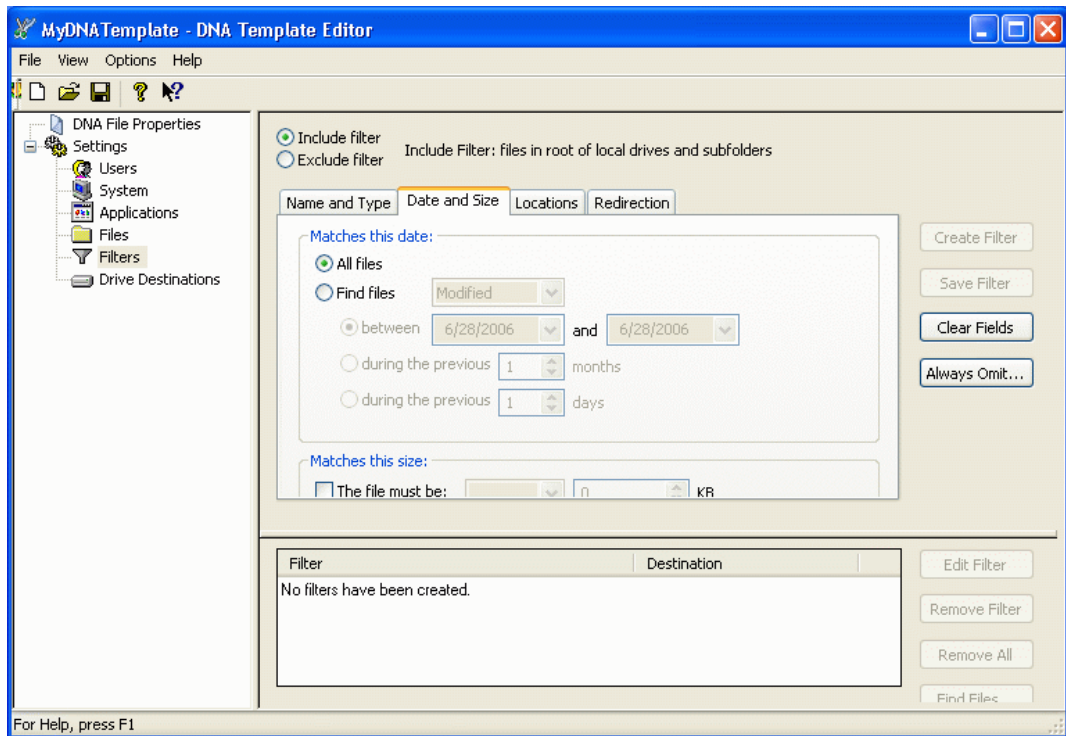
MyDNATemplate - DNA Template Editor

File View Options Help

DNA File Properties
Settings
Users
System
Applications
Files
Filters
Drive Destinations

Include filter
Exclude filter
Include Filter: files in root of local drives and subfolders

Name and Type | Date and Size | Locations | Redirection

Matches this date:
All files
Find files Modified
between 6/28/2006 and 6/28/2006
during the previous 1 months
during the previous 1 days

Matches this size:
The file must be: 0 KB

Create Filter
Save Filter
Clear Fields
Always Omit...

| Filter | Destination |
|---|---|
| No filters have been created. | |

Edit Filter
Remove Filter
Remove All
Find Files

For Help, press F1